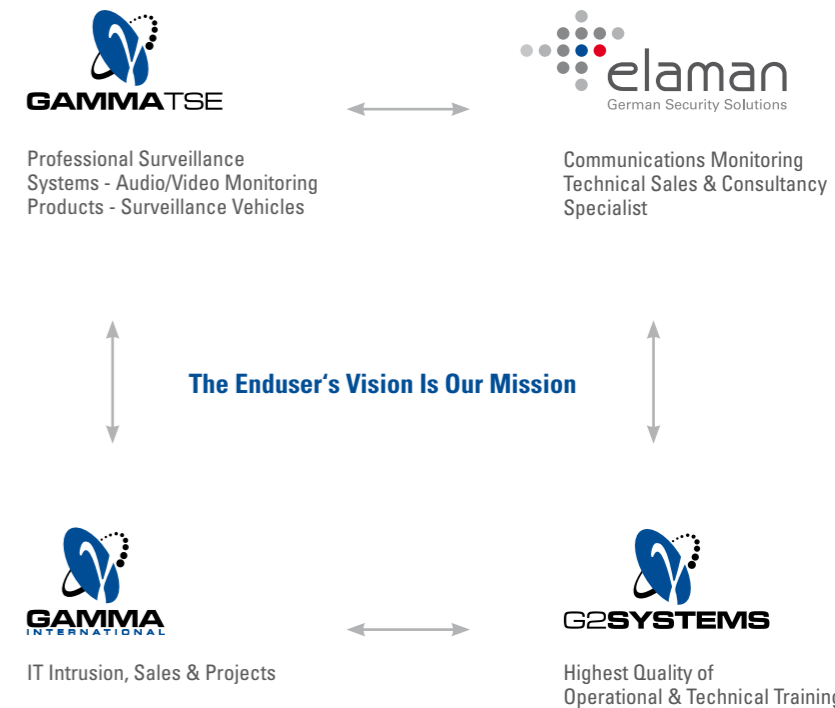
GAMMATSE

Professional Surveillance Systems - Audio/Video Monitoring Products - Surveillance Vehicles

elaman
German Security Solutions

Communications Monitoring Technical Sales & Consultancy Specialist

The Enduser's Vision Is Our Mission

GAMMA
INTERNATIONAL

IT Intrusion, Sales & Projects

G2SYSTEMS

Highest Quality of Operational & Technical Trainin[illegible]